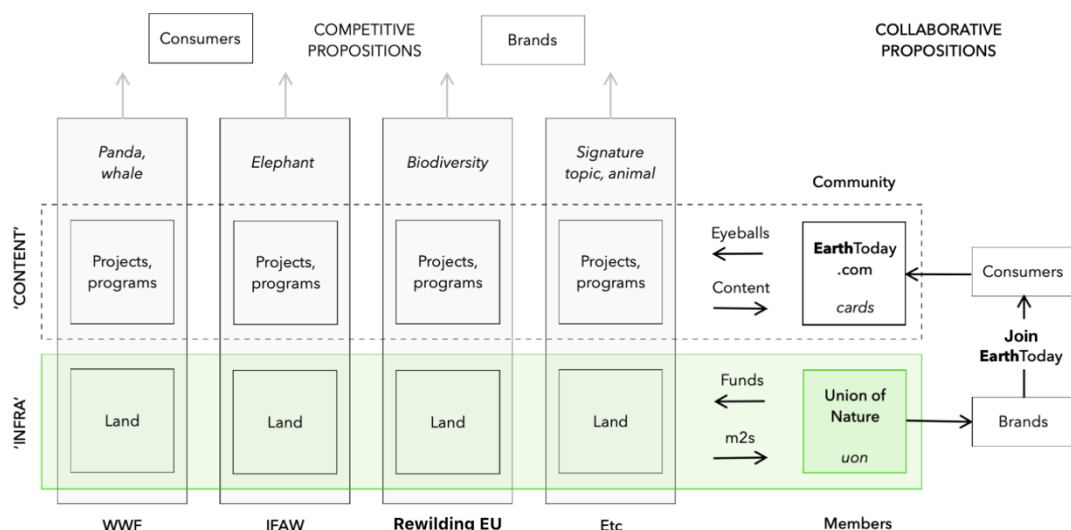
Consumers

COMPETITIVE PROPOSITIONS

Brands

COLLABORATIVE PROPOSITIONS

Panda, whale

Elephant

Biodiversity

Signature topic, animal

Community

'CONTENT'

Projects, programs

Projects, programs

Projects, programs

Projects, programs

Eyeballs

Content

EarthToday .com

cards

Consumers

Join EarthToday

'INFRA'

Land

Land

Land

Land

Funds

m2s

Union of Nature

uon

Brands

WWF

IFAW

Rewilding EU

Etc

Members